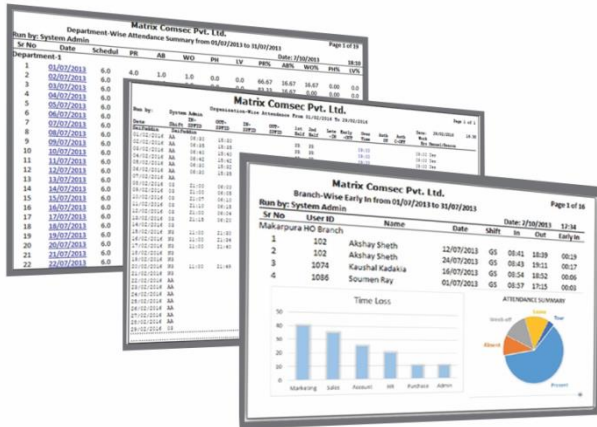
Matrix Comsec Pvt. Ltd.
Department-Wise Attendance Summary from 01/07/2013 to 31/07/2013
Run by: System Admin
Page 1 of 19
Date: 2/10/2013
Sr No | Date | Schedul | PR | AB | WO | PH | LV | PR% | AB% | WO% | PH% | LV%
Department-1
1 01/07/2013 6.0 4.0 1.0 1.0 0.0 0.0 66.67 16.67 16.67 0.00 0.0
2 02/07/2013 6.0
3 03/07/2013 6.0
4 04/07/2013 6.0
5 05/07/2013 6.0
6 06/07/2013 6.0
7 07/07/2013 6.0
8 08/07/2013 6.0
9 09/07/2013 6.0
10 10/07/2013 6.0
11 11/07/2013 6.0
12 12/07/2013 6.0
13 13/07/2013 6.0
14 14/07/2013 6.0
15 15/07/2013 6.0
16 16/07/2013 6.0
17 17/07/2013 6.0
18 18/07/2013 6.0
19 19/07/2013 6.0
20 20/07/2013 6.0
21 21/07/2013 6.0
22 22/07/2013 6.0

Matrix Comsec Pvt. Ltd.
Department-Wise Attendance from 01/02/2014 To 28/02/2014
Run by: System Admin
Page 1 of 1
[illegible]

Matrix Comsec Pvt. Ltd.
Branch-Wise Early In from 01/07/2013 to 31/07/2013
Run by: System Admin
Page 1 of 16
Date: 2/10/2013 12:34
| Sr No | User ID | Name | Date | Shift | In | Out | Early In |
|---|---|---|---|---|---|---|---|
| Makarpura HO Branch | | | | | | | |
| 1 | 102 | Akshay Sheth | 12/07/2013 | GS | 08:41 | 18:39 | 00:19 |
| 2 | 102 | Akshay Sheth | 24/07/2013 | GS | 08:43 | 19:11 | 00:17 |
| 3 | 1074 | Kaushal Kadakia | 16/07/2013 | GS | 08:54 | 18:52 | 00:06 |
| 4 | 1086 | Soumen Ray | 01/07/2013 | GS | 08:57 | 17:15 | 00:03 |

Time Loss
Marketing Sales Account HR Purchase Admin

ATTENDANCE SUMMARY
Week off Leave Tour Absent Present